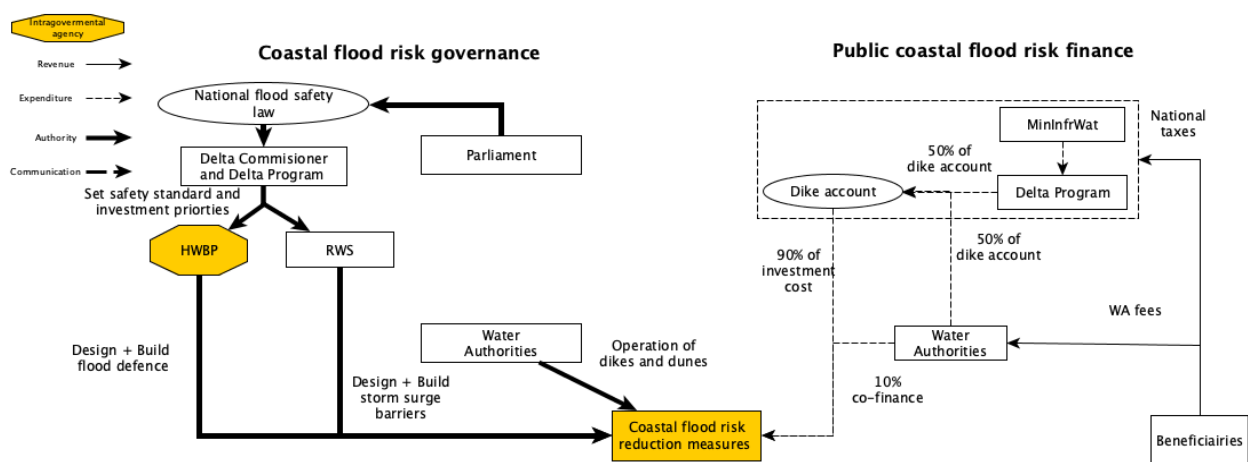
Intragovermental agency

Revenue

Expenditure

Authority

Communication

Coastal flood risk governance

National flood safety law

Parliament

Delta Commisioner and Delta Program

Set safety standard and investment priorties

HWBP

RWS

Design + Build flood defence

Design + Build storm surge barriers

Water Authorities

Operation of dikes and dunes

Coastal flood risk reduction measures

Public coastal flood risk finance

MinInfrWat

National taxes

50% of dike account

Dike account

Delta Program

90% of investment cost

50% of dike account

WA fees

Water Authorities

10% co-finance

Beneficiairies